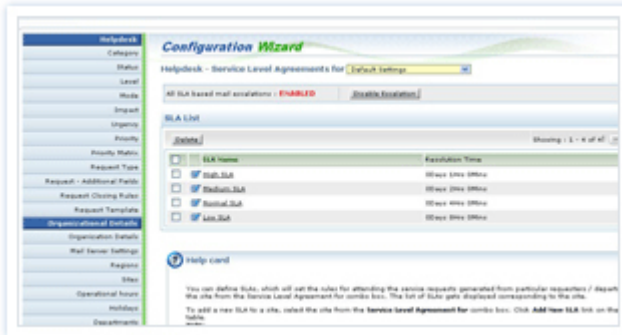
Helpdesk
Category
Status
Level
Mode
Impact
Urgency
Priority
Priority Matrix
Request Type
Request - Additional Fields
Request Closing Rules
Request Template
Organizational Details
Organization Details
Mail Server Settings
Regions
Sites
Operational hours
Holidays
Departments

Configuration Wizard

Helpdesk - Service Level Agreements for Default Settings

All SLA based mail escalations : ENABLED Disable Escalation

SLA List

Delete Showing : 1 - 4 of 4

| | SLA Name | Resolution Time |
|---|---|---|
| | High SLA | 0Days 1Hrs 0Mins |
| | Medium SLA | 0Days 2Hrs 0Mins |
| | Normal SLA | 0Days 4Hrs 0Mins |
| | Low SLA | 0Days 8Hrs 0Mins |

Help card

You can define SLAs, which will set the rules for attending the service requests generated from particular requesters / depart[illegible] the site from the Service Level Agreement for combo box. The list of SLAs gets displayed corresponding to the site.

To add a new SLA to a site, select the site from the Service Level Agreement for combo box. Click Add New SLA link on the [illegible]